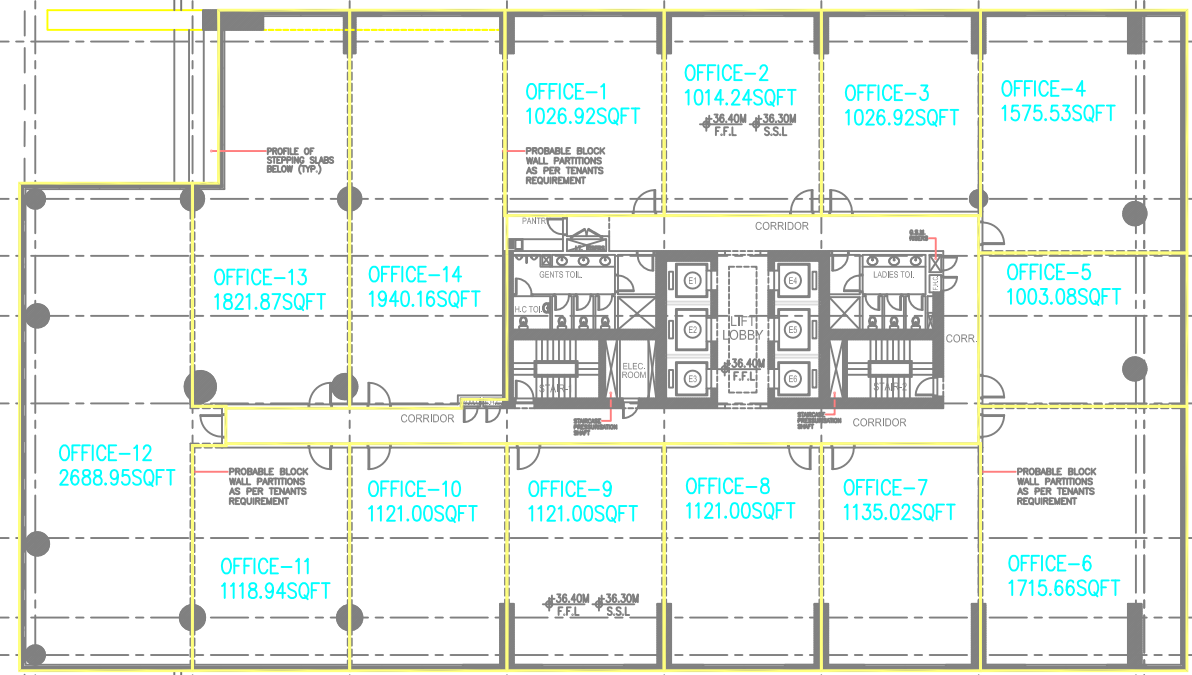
PROFILE OF STEPPING SLABS BELOW (TYP.)

OFFICE-1
1026.92SQFT

PROBABLE BLOCK WALL PARTITIONS AS PER TENANTS REQUIREMENT

OFFICE-2
1014.24SQFT

+36.40M F.F.L
+36.30M S.S.L

OFFICE-3
1026.92SQFT

OFFICE-4
1575.53SQFT

PANTRY

CORRIDOR

S.S.M. RISERS

GENTS TOIL.

LADIES TOIL.

H.C TOIL.

OFFICE-13
1821.87SQFT

OFFICE-14
1940.16SQFT

E1
E2
E3
E4
E5
E6

LIFT LOBBY

+36.40M F.F.L

OFFICE-5
1003.08SQFT

CORR.

STAIR-1

ELEC. ROOM

STAIR-2

CORRIDOR

STAIRCASE PRESSURIZATION SHAFT

STAIRCASE PRESSURIZATION SHAFT

CORRIDOR

OFFICE-12
2688.95SQFT

PROBABLE BLOCK WALL PARTITIONS AS PER TENANTS REQUIREMENT

OFFICE-10
1121.00SQFT

OFFICE-9
1121.00SQFT

OFFICE-8
1121.00SQFT

OFFICE-7
1135.02SQFT

PROBABLE BLOCK WALL PARTITIONS AS PER TENANTS REQUIREMENT

OFFICE-11
1118.94SQFT

+36.40M F.F.L
+36.30M S.S.L

OFFICE-6
1715.66SQFT